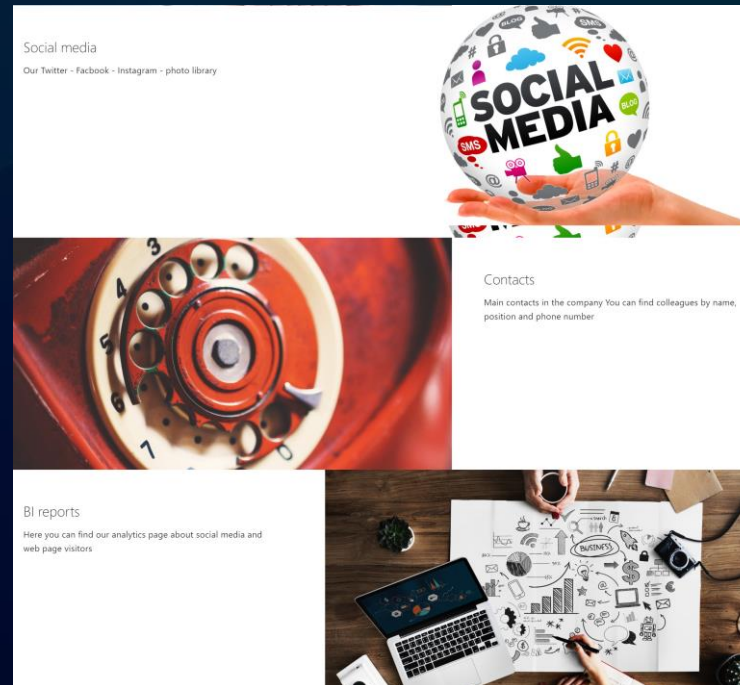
Social media

Our Twitter - Facbook - Instagram - photo library

SOCIAL MEDIA

BLOG

SMS

BLOG

SMS

Contacts

Main contacts in the company You can find colleagues by name, position and phone number

BI reports

Here you can find our analytics page about social media and web page visitors

BUSINESS